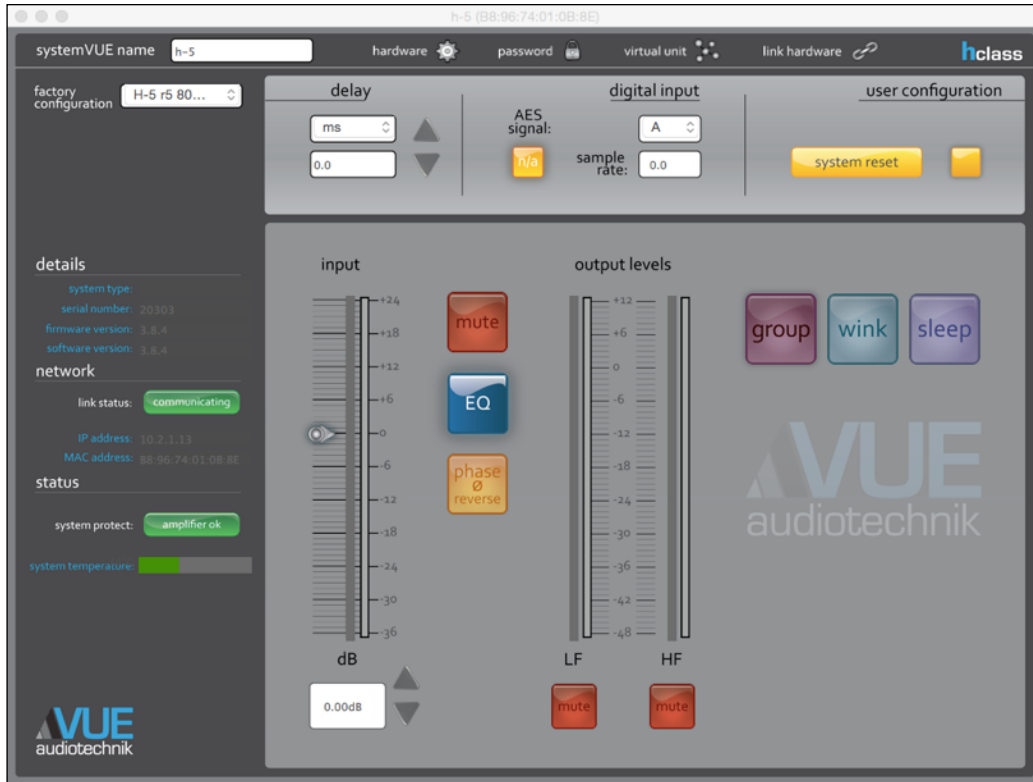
h-5 (B8:96:74:01:0B:8E)

systemVUE name h-5 hardware password virtual unit link hardware hclass

factory configuration H-5 r5 80...

delay
ms
0.0

digital input
AES signal: A
n/a
sample rate: 0.0

user configuration
system reset

details
system type:
serial number: 20303
firmware version: 3.8.4
software version: 3.8.4

network
link status: communicating
IP address: 10.2.1.13
MAC address: 88:96:74:01:08:8E

status
system protect: amplifier ok
system temperature:

input
+24
+18
+12
+6
0
-6
-12
-18
-24
-30
-36
dB
0.00dB

mute
EQ
phase ø reverse

output levels
+12
+6
0
-6
-12
-18
-24
-30
-36
-42
-48
LF HF
mute mute

group wink sleep

VUE audiotechnik

VUE audiotechnik